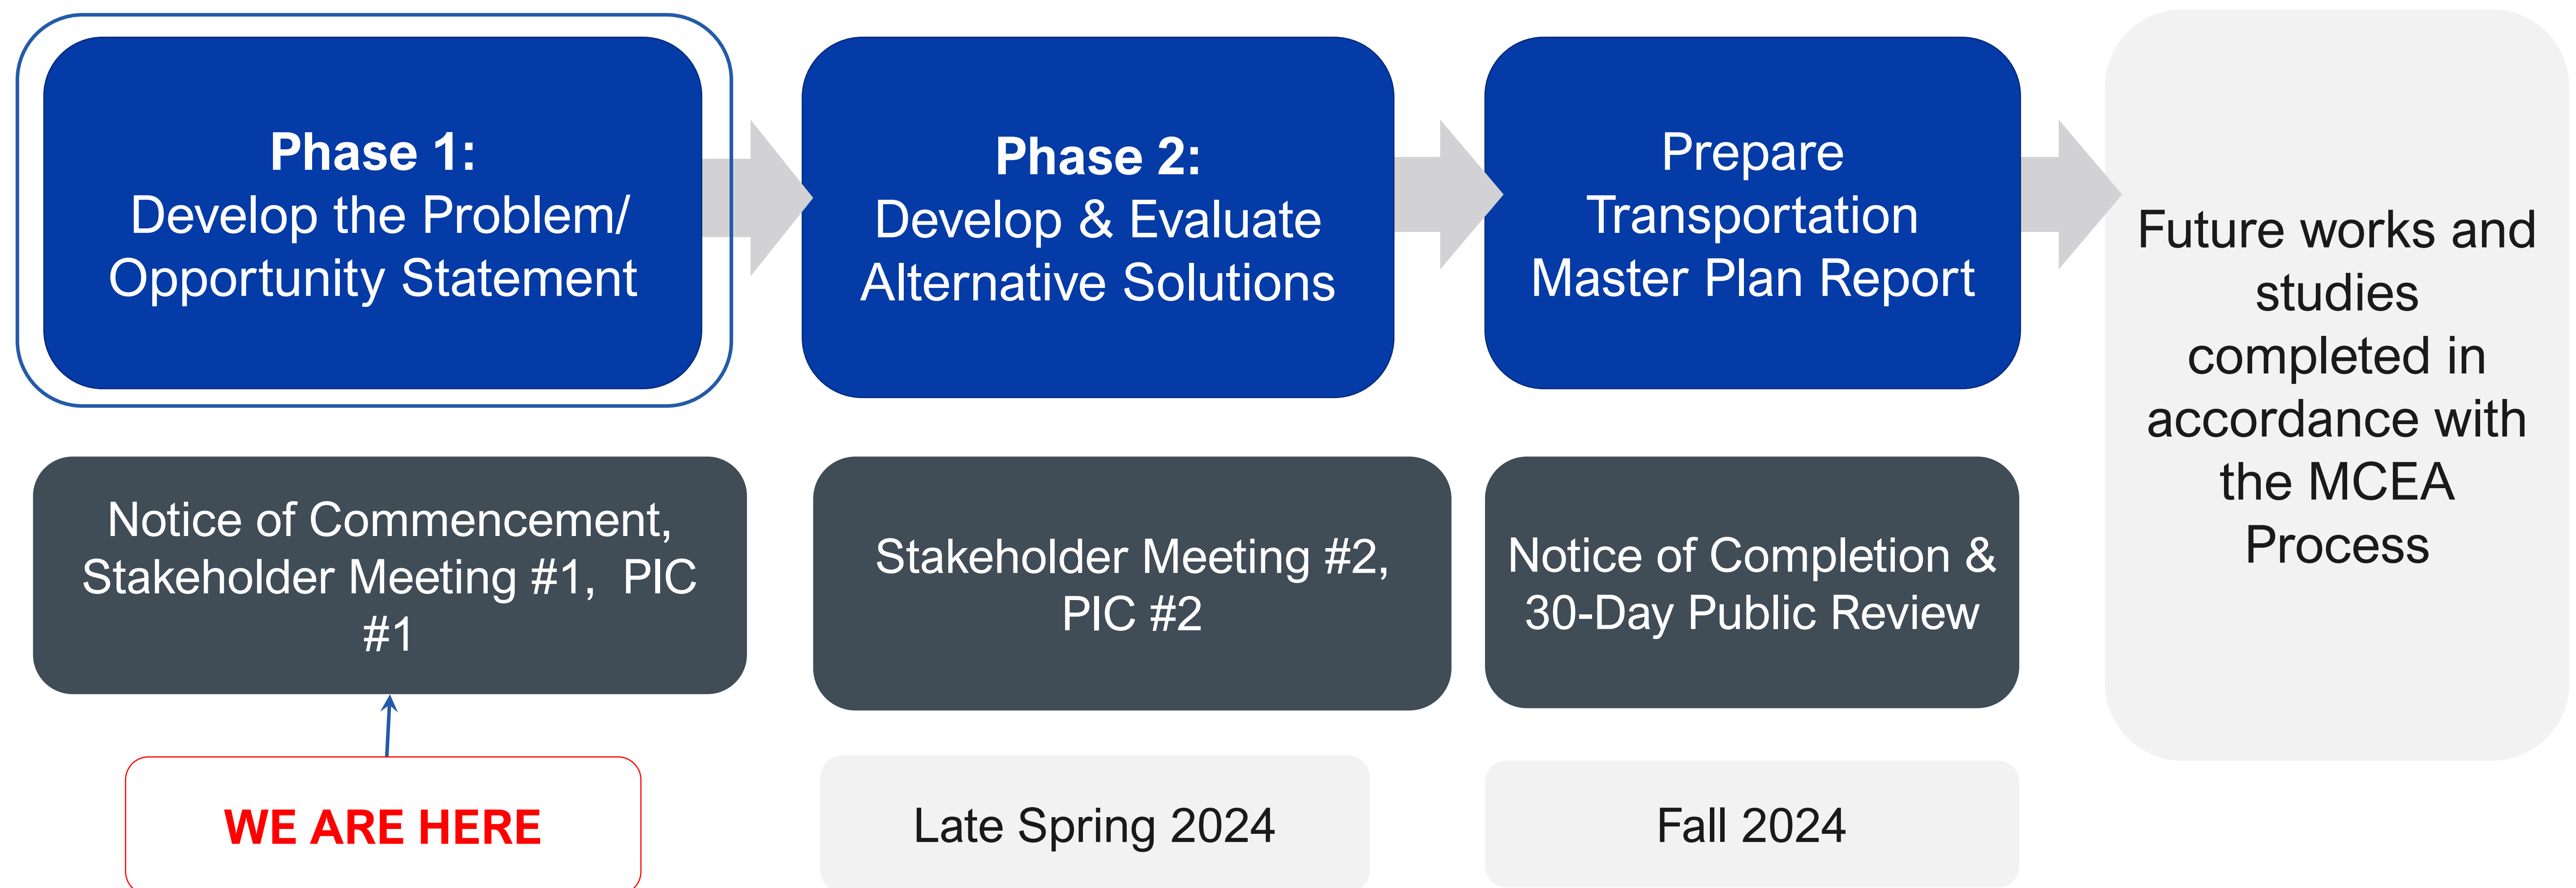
Phase 1:
Develop the Problem/ Opportunity Statement

Notice of Commencement, Stakeholder Meeting #1, PIC #1

WE ARE HERE

Phase 2:
Develop & Evaluate Alternative Solutions

Stakeholder Meeting #2, PIC #2

Late Spring 2024

Prepare Transportation Master Plan Report

Notice of Completion & 30-Day Public Review

Fall 2024

Future works and studies completed in accordance with the MCEA Process